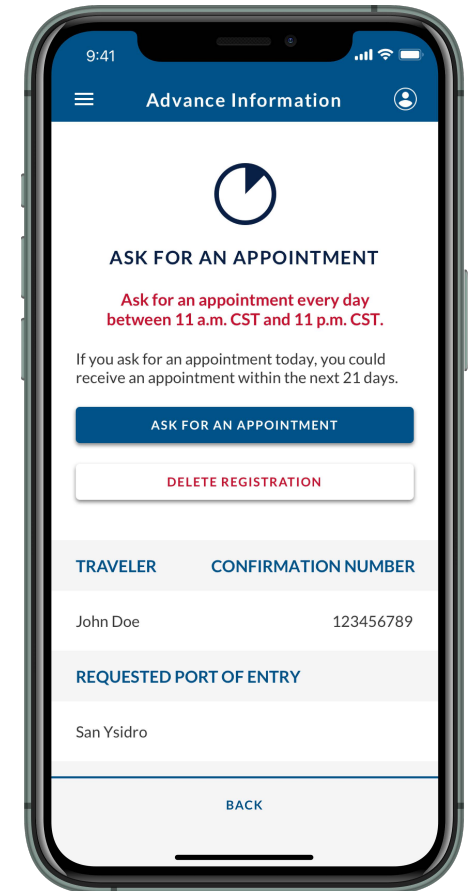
9:41

Advance Information

ASK FOR AN APPOINTMENT

Ask for an appointment every day between 11 a.m. CST and 11 p.m. CST.

If you ask for an appointment today, you could receive an appointment within the next 21 days.

ASK FOR AN APPOINTMENT

DELETE REGISTRATION

| TRAVELER | CONFIRMATION NUMBER |
|---|---|
| John Doe | 123456789 |

REQUESTED PORT OF ENTRY

San Ysidro

BACK